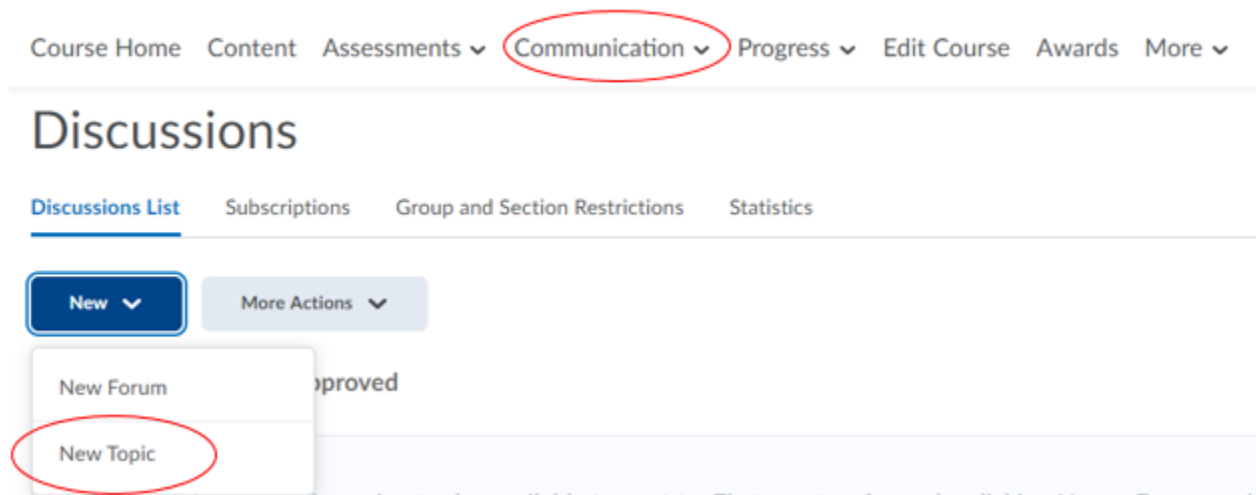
Course Home Content Assessments Communication Progress Edit Course Awards More

Discussions

Discussions List Subscriptions Group and Section Restrictions Statistics

New More Actions

New Forum

New Topic

pproved

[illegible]